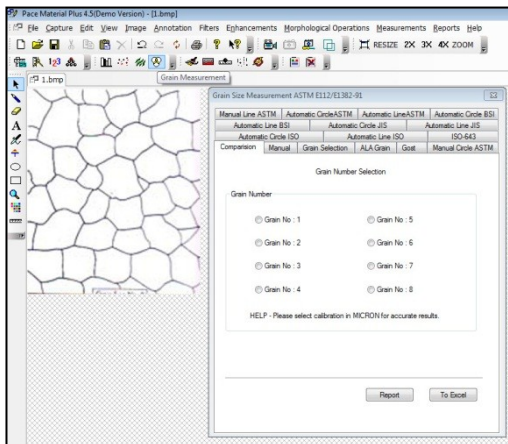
Pace Material Plus 4.5(Demo Version) - [1.bmp]

File Capture Edit View Image Annotation Filters Enhancements Morphological Operations Measurements Reports Help

RESIZE 2X 3X 4X ZOOM

1.bmp

Grain Measurement

Grain Size Measurement ASTM E112/E1382-91

| Manual Line ASTM | Automatic CircleASTM | Automatic LineASTM | Automatic Circle BSI |
|---|---|---|---|
| Automatic Line BSI | Automatic Circle JIS | Automatic Line JIS | |
| Automatic Circle ISO | Automatic Line ISO | ISO-643 | |
| Comparison | Manual | Grain Selection | ALA Grain | Gost | Manual Circle ASTM |

Grain Number Selection

Grain Number

Grain No : 1
Grain No : 5
Grain No : 2
Grain No : 6
Grain No : 3
Grain No : 7
Grain No : 4
Grain No : 8

HELP - Please select calibration in MICRON for accurate results.

Report
To Excel